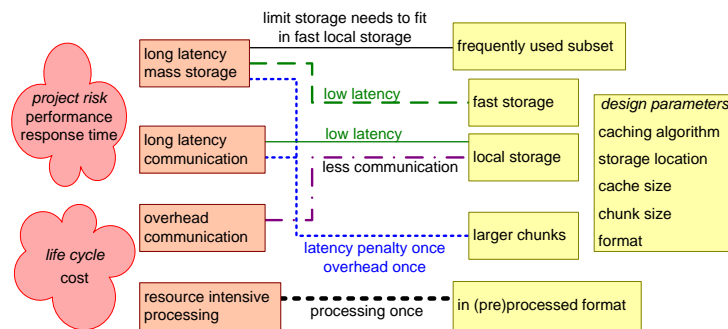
project risk
performance
response time

life cycle
cost

long latency mass storage

long latency communication

overhead communication

resource intensive processing

limit storage needs to fit in fast local storage

low latency

low latency

less communication

latency penalty once
overhead once

processing once

frequently used subset

fast storage

local storage

larger chunks

in (pre)processed format

design parameters
caching algorithm
storage location
cache size
chunk size
format